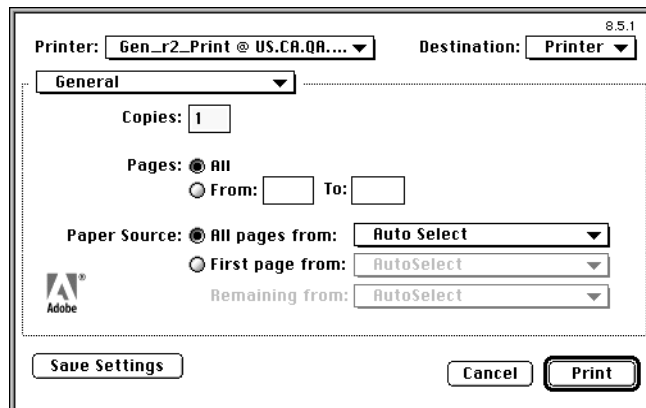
8.5.1

Printer: Gen_r2_Print @ US.CA.QA....

Destination: Printer

General

Copies: 1

Pages: All

From: To:

Paper Source: All pages from: Auto Select

First page from: AutoSelect

Remaining from: AutoSelect

Adobe

Save Settings

Cancel

Print